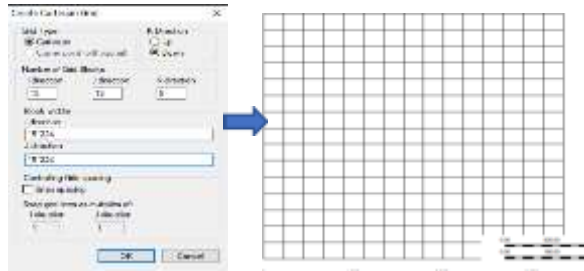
Create Cartesian Grid

Grid Type
Cartesian
Cartesian with refinement

K Direction
Up
Down

Number of Grid Blocks
I direction 15
J direction 15
K direction 5

Block widths
I direction
15*20
J direction
15*20

Controlling Rate spacing
Grid spacing

Snap grid lines to nodes
I direction
J direction

OK Cancel